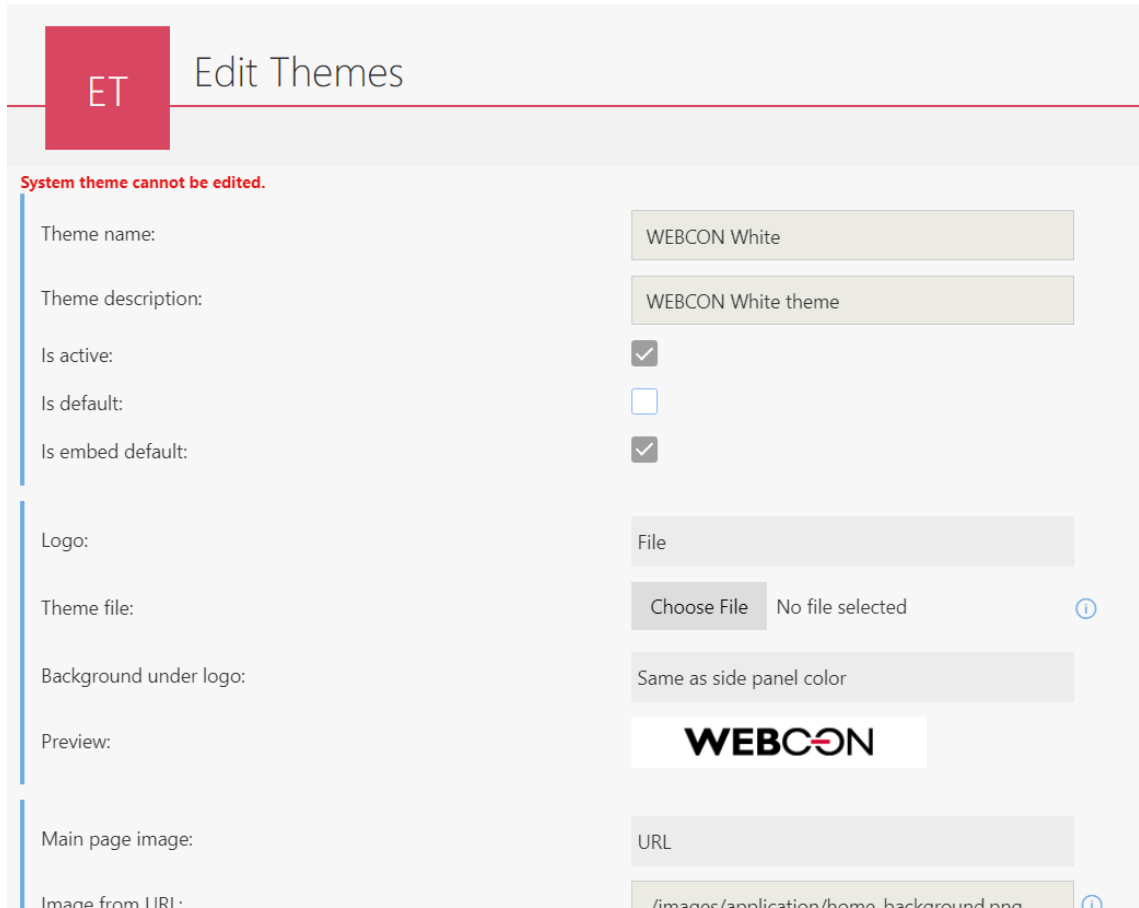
ET

Edit Themes

System theme cannot be edited.

Theme name: WEBCON White

Theme description: WEBCON White theme

Is active:

Is default:

Is embed default:

Logo: File

Theme file: Choose File No file selected

Background under logo: Same as side panel color

Preview: WEBCON

Main page image: URL

Image from URL: /images/application/home_background.png